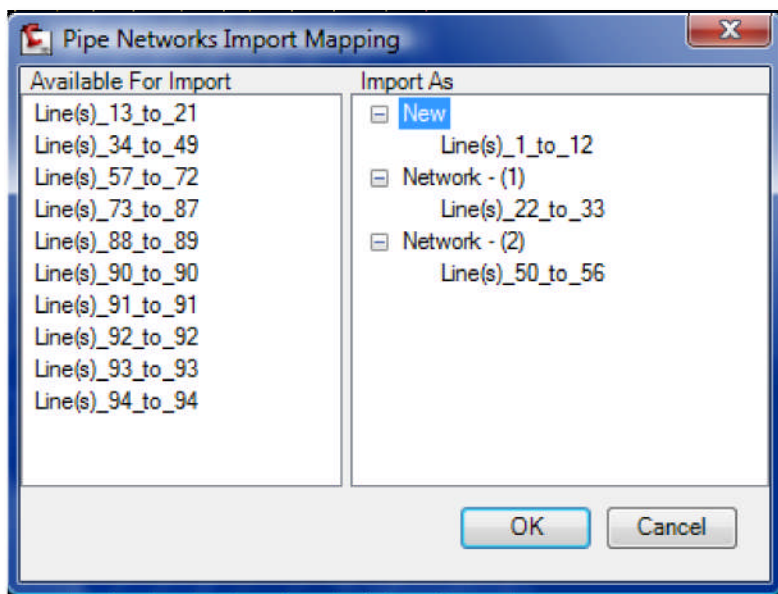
Pipe Networks Import Mapping

Available For Import
Line(s)_13_to_21
Line(s)_34_to_49
Line(s)_57_to_72
Line(s)_73_to_87
Line(s)_88_to_89
Line(s)_90_to_90
Line(s)_91_to_91
Line(s)_92_to_92
Line(s)_93_to_93
Line(s)_94_to_94

Import As
New
Line(s)_1_to_12
Network - (1)
Line(s)_22_to_33
Network - (2)
Line(s)_50_to_56

OK
Cancel